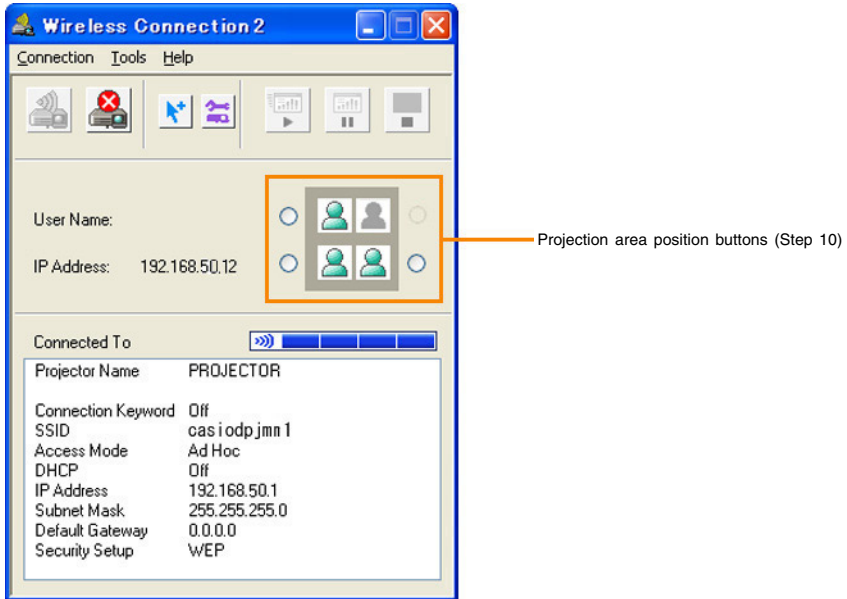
Wireless Connection 2

Connection Tools Help

User Name:

IP Address: 192.168.50.12

Projection area position buttons (Step 10)

Connected To

| | |
|---|---|
| Projector Name | PROJECTOR |
| | |
| Connection Keyword | Off |
| SSID | casiodpjmn1 |
| Access Mode | Ad Hoc |
| DHCP | Off |
| IP Address | 192.168.50.1 |
| Subnet Mask | 255.255.255.0 |
| Default Gateway | 0.0.0.0 |
| Security Setup | WEP |